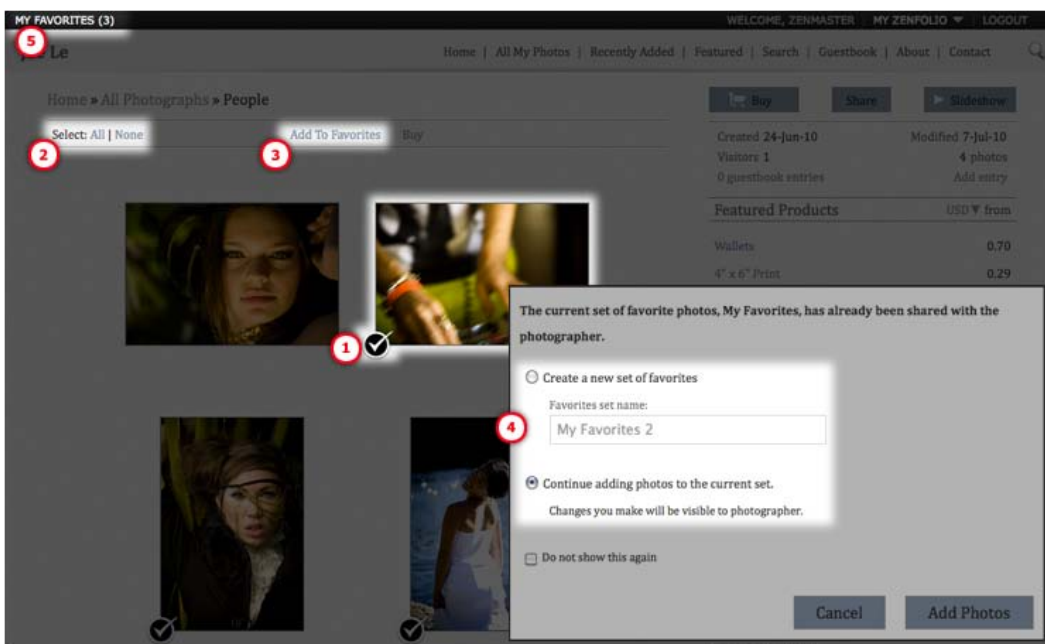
MY FAVORITES (3)

WELCOME, ZENMASTER | MY ZENFOLIO ▼ | LOGOUT

5

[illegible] Le

Home | All My Photos | Recently Added | Featured | Search | Guestbook | About | Contact

Home » All Photographs » People

Select: All | None

2

Add To Favorites

Buy

3

Buy

Share

Slideshow

Created 24-Jun-10

Modified 7-Jul-10

Visitors: 1

4 photos

0 guestbook entries

Add entry

Featured Products

USD ▼ from

Wallets

0.70

4" x 6" Print

0.29

1

The current set of favorite photos, My Favorites, has already been shared with the photographer.

Create a new set of favorites

Favorites set name:

4

My Favorites 2

Continue adding photos to the current set.

Changes you make will be visible to photographer.

Do not show this again

Cancel

Add Photos